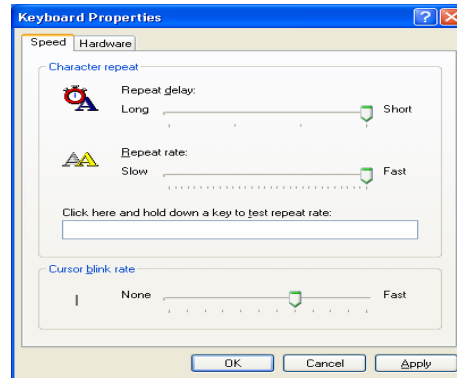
Keyboard Properties

Speed Hardware

Character repeat

Repeat delay:

Long Short

Repeat rate:

Slow Fast

Click here and hold down a key to test repeat rate:

Cursor blink rate

None Fast

OK Cancel Apply